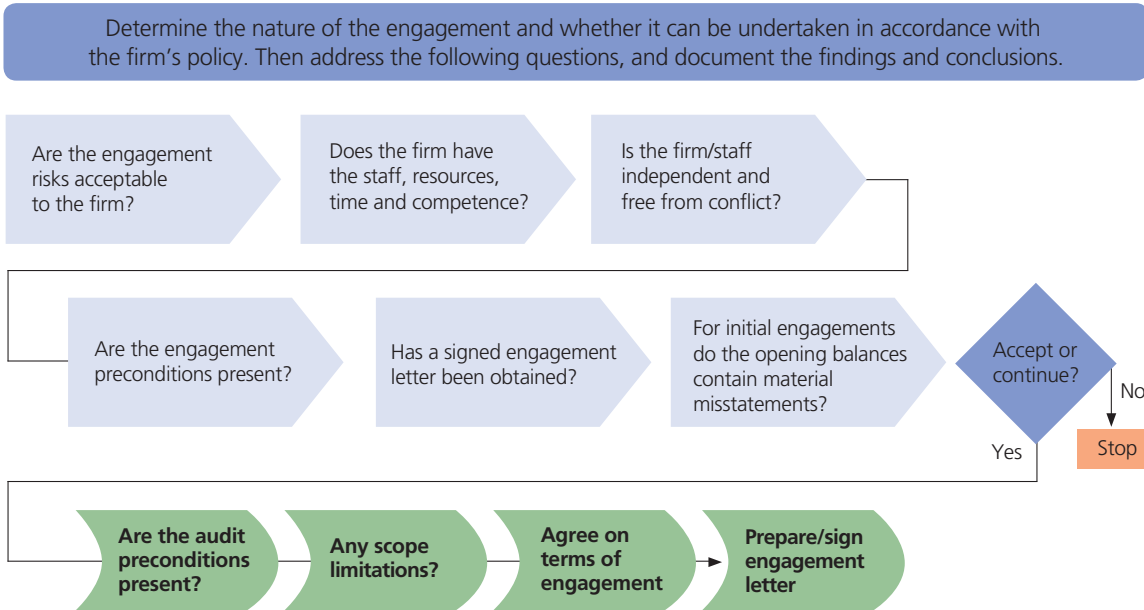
Determine the nature of the engagement and whether it can be undertaken in accordance with the firm's policy. Then address the following questions, and document the findings and conclusions.

Are the engagement risks acceptable to the firm?

Does the firm have the staff, resources, time and competence?

Is the firm/staff independent and free from conflict?

Are the engagement preconditions present?

Has a signed engagement letter been obtained?

For initial engagements do the opening balances contain material misstatements?

Accept or continue?

No

Stop

Yes

Are the audit preconditions present?

Any scope limitations?

Agree on terms of engagement

Prepare/sign engagement letter